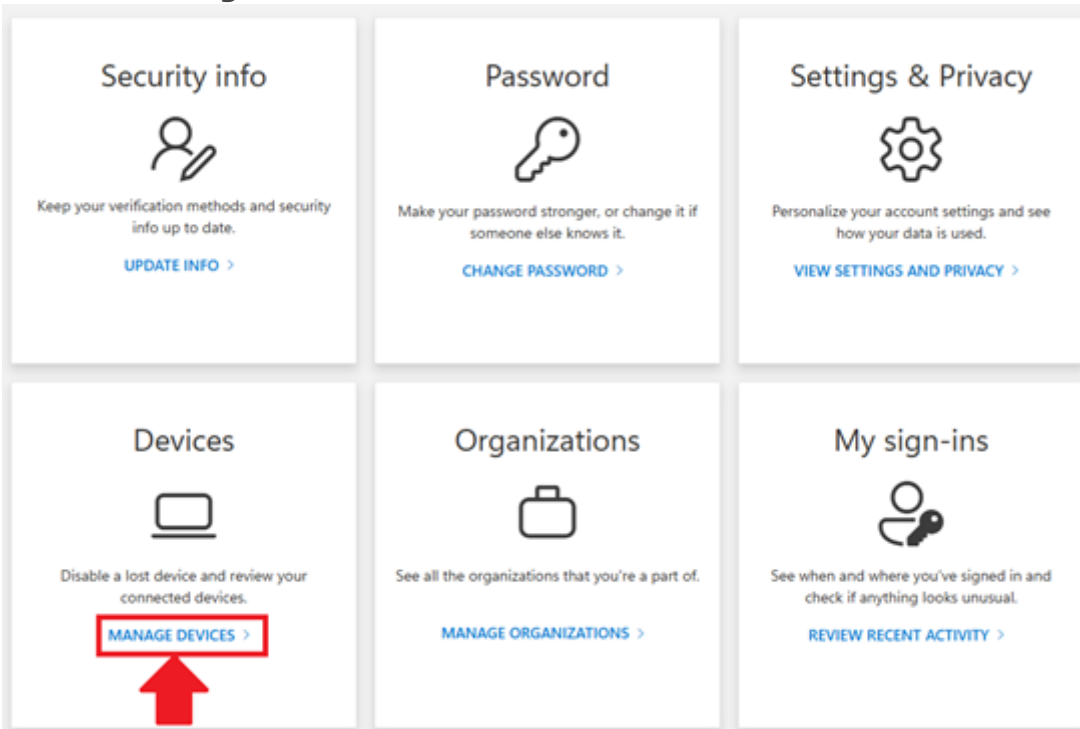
Security info

Keep your verification methods and security info up to date.

UPDATE INFO >

Password

Make your password stronger, or change it if someone else knows it.

CHANGE PASSWORD >

Settings & Privacy

Personalize your account settings and see how your data is used.

VIEW SETTINGS AND PRIVACY >

Devices

Disable a lost device and review your connected devices.

MANAGE DEVICES >

Organizations

See all the organizations that you're a part of.

MANAGE ORGANIZATIONS >

My sign-ins

See when and where you've signed in and check if anything looks unusual.

REVIEW RECENT ACTIVITY >